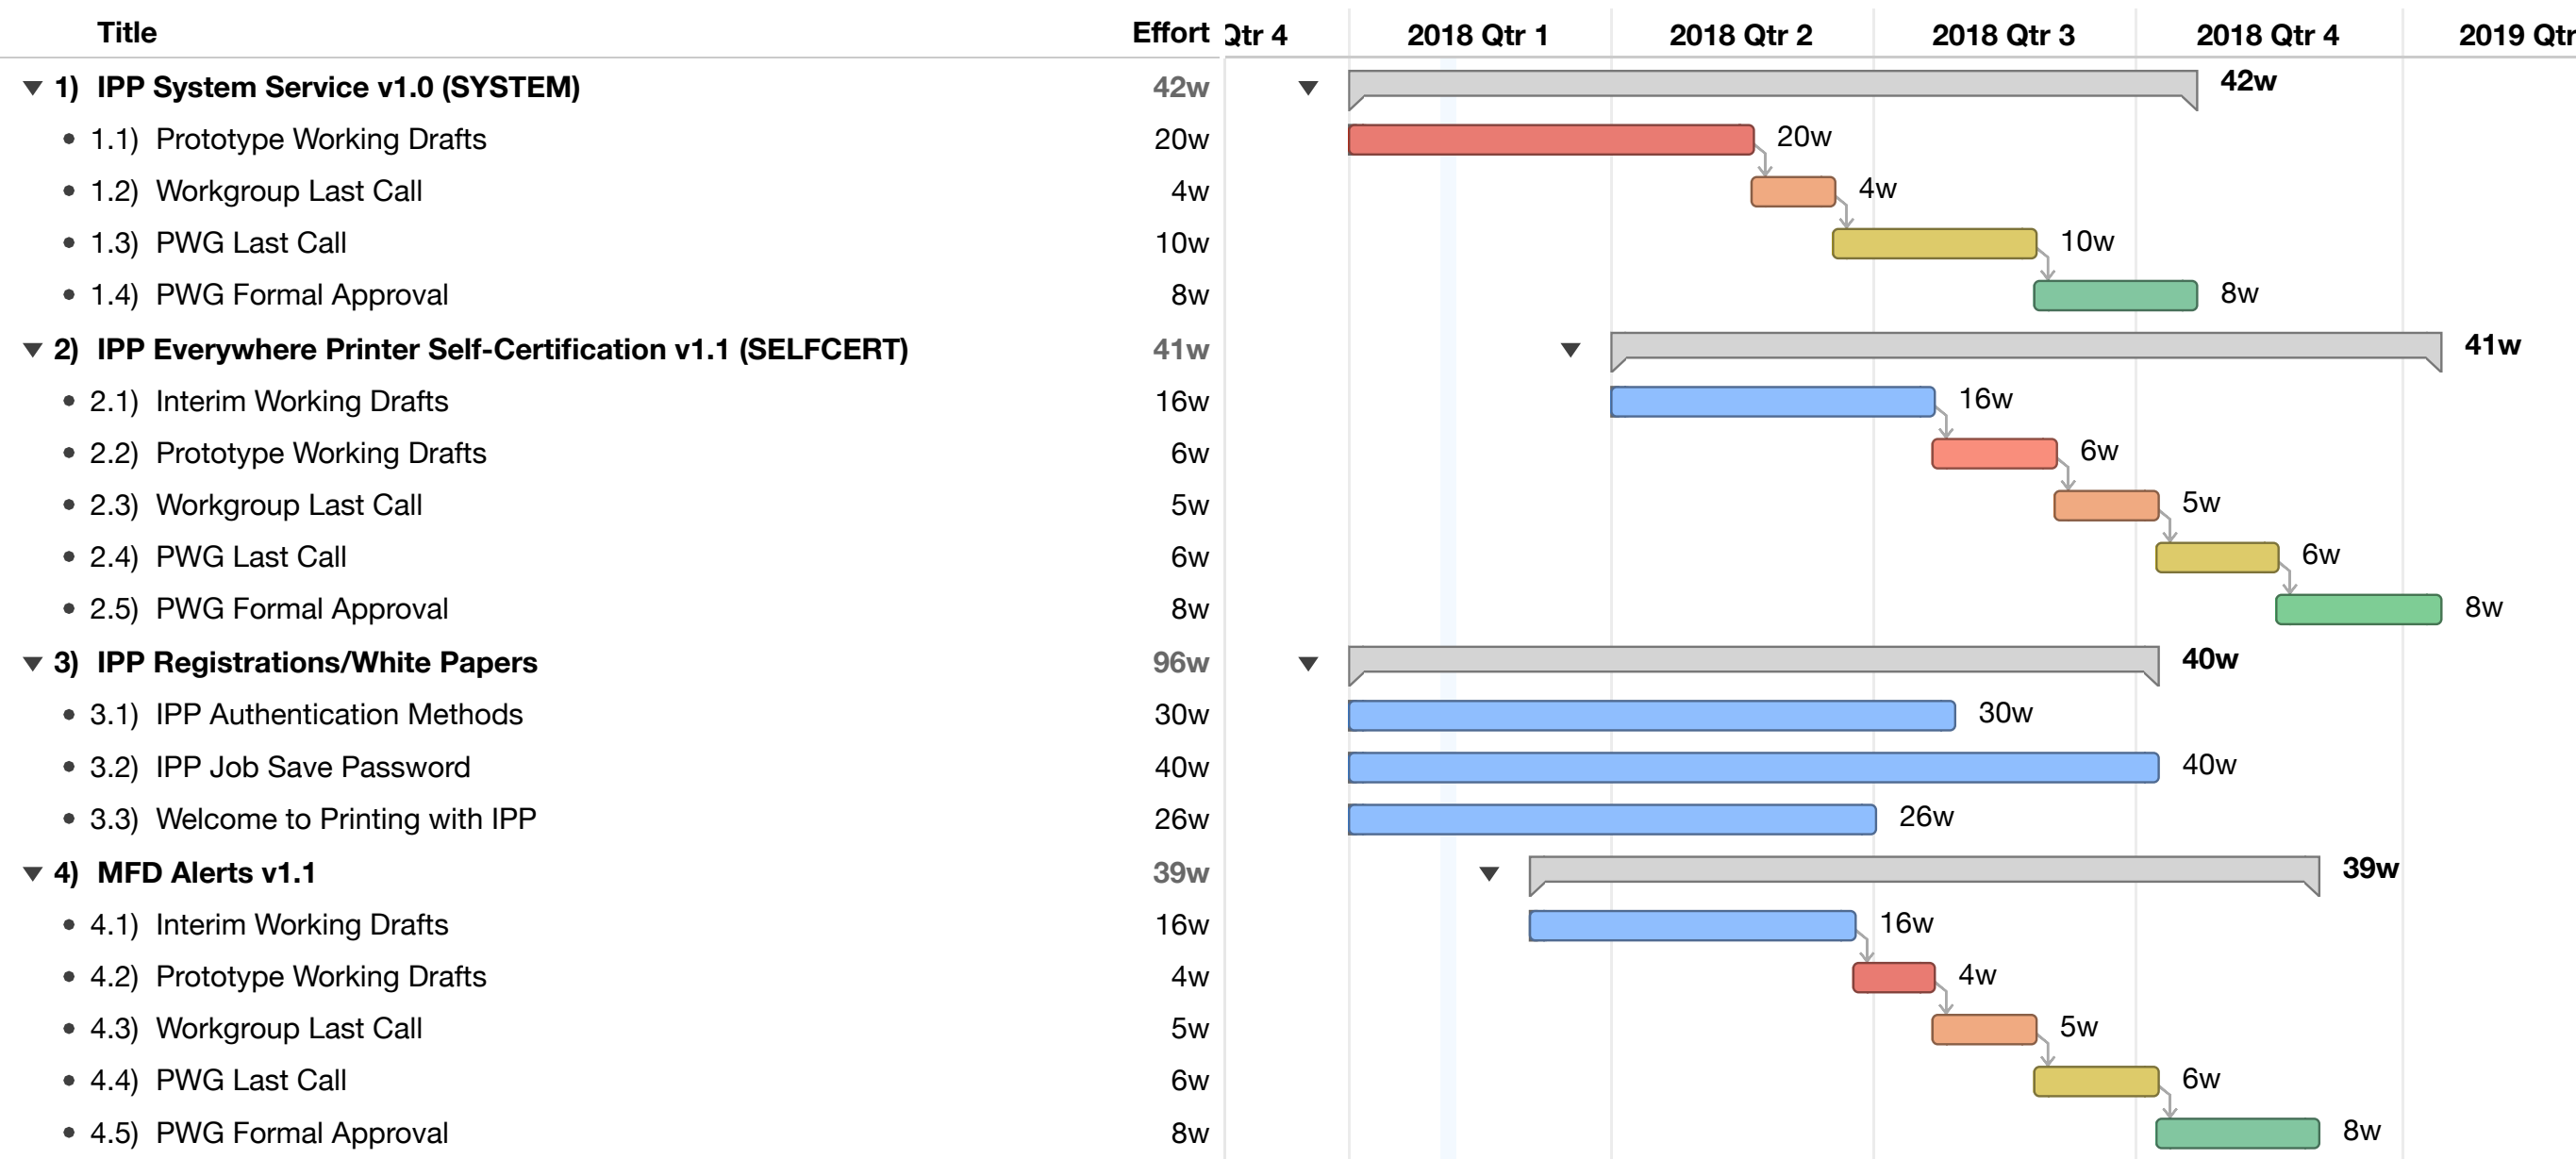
| Title | Effort |
|---|---|
| 1) IPP System Service v1.0 (SYSTEM) | 42w |
| 1.1) Prototype Working Drafts | 20w |
| 1.2) Workgroup Last Call | 4w |
| 1.3) PWG Last Call | 10w |
| 1.4) PWG Formal Approval | 8w |
| 2) IPP Everywhere Printer Self-Certification v1.1 (SELFCERT) | 41w |
| 2.1) Interim Working Drafts | 16w |
| 2.2) Prototype Working Drafts | 6w |
| 2.3) Workgroup Last Call | 5w |
| 2.4) PWG Last Call | 6w |
| 2.5) PWG Formal Approval | 8w |
| 3) IPP Registrations/White Papers | 96w |
| 3.1) IPP Authentication Methods | 30w |
| 3.2) IPP Job Save Password | 40w |
| 3.3) Welcome to Printing with IPP | 26w |
| 4) MFD Alerts v1.1 | 39w |
| 4.1) Interim Working Drafts | 16w |
| 4.2) Prototype Working Drafts | 4w |
| 4.3) Workgroup Last Call | 5w |
| 4.4) PWG Last Call | 6w |
| 4.5) PWG Formal Approval | 8w |

Qtr 4 2018 Qtr 1 2018 Qtr 2 2018 Qtr 3 2018 Qtr 4 2019 Qtr

42w
20w
4w
10w
8w
41w
16w
6w
5w
6w
8w
40w
30w
40w
26w
39w
16w
4w
5w
6w
8w